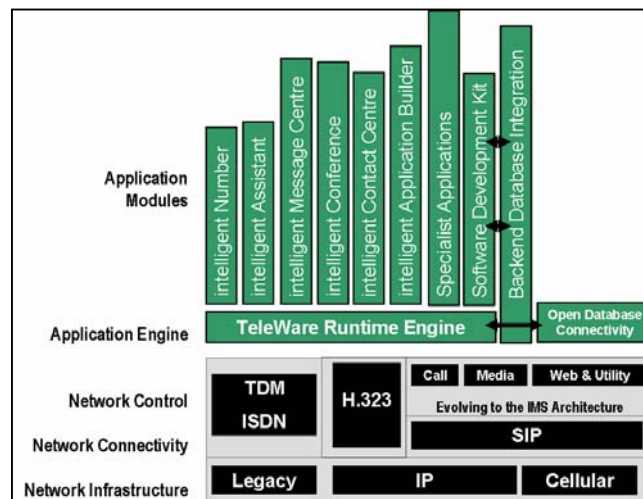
Application Modules

intelligent Number
intelligent Assistant
intelligent Message Centre
intelligent Conference
intelligent Contact Centre
intelligent Application Builder
Specialist Applications
Software Development Kit
Backend Database Integration

Application Engine

TeleWare Runtime Engine

Open Database Connectivity

Network Control

Network Connectivity

Network Infrastructure

TDM
ISDN

H.323

Call
Media
Web & Utility

Evolving to the IMS Architecture

SIP

Legacy
IP
Cellular